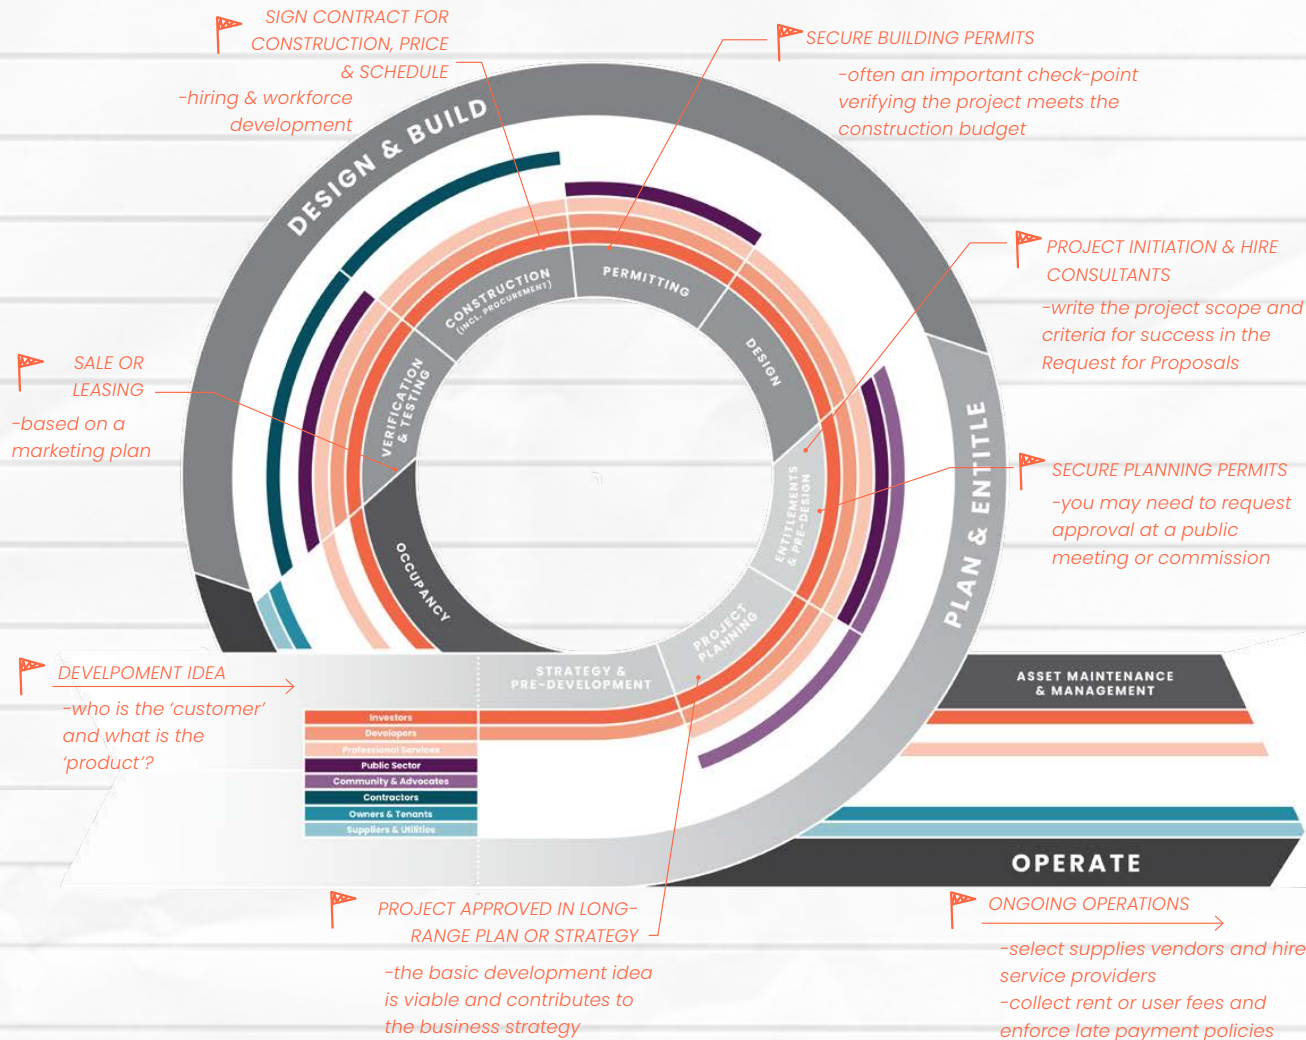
SIGN CONTRACT FOR CONSTRUCTION, PRICE & SCHEDULE

-hiring & workforce development

SECURE BUILDING PERMITS

-often an important check-point verifying the project meets the construction budget

DESIGN & BUILD

CONSTRUCTION (INCL. PROCUREMENT)

PERMITTING

DESIGN

PROJECT INITIATION & HIRE CONSULTANTS

-write the project scope and criteria for success in the Request for Proposals

SALE OR LEASING

-based on a marketing plan

VERIFICATION & TESTING

ENTITLEMENTS & PRE-DESIGN

PLAN & ENTITLE

SECURE PLANNING PERMITS

-you may need to request approval at a public meeting or commission

OCCUPANCY

PROJECT PLANNING

STRATEGY & PRE-DEVELOPMENT

ASSET MAINTENANCE & MANAGEMENT

DEVELPOMENT IDEA

-who is the 'customer' and what is the 'product'?

Investors
Developers
Professional Services
Public Sector
Community & Advocates
Contractors
Owners & Tenants
Suppliers & Utilities

OPERATE

PROJECT APPROVED IN LONG-RANGE PLAN OR STRATEGY

-the basic development idea is viable and contributes to the business strategy

ONGOING OPERATIONS

-select supplies vendors and hire service providers
-collect rent or user fees and enforce late payment policies